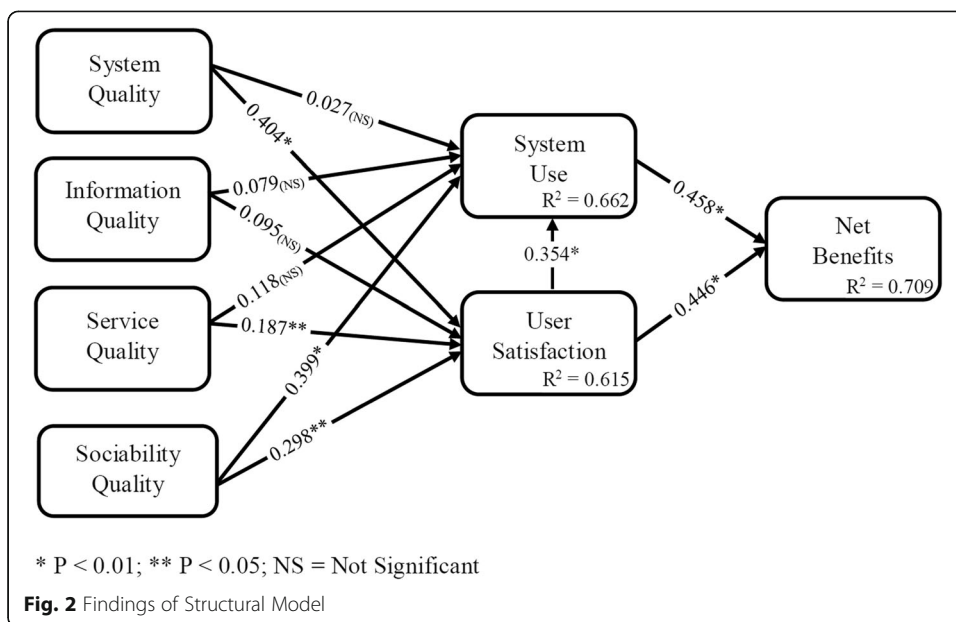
System Quality

Information Quality

Service Quality

Sociability Quality

0.027(NS)

0.404*

0.079(NS)

0.095(NS)

0.118(NS)

0.187**

0.399*

0.298**

System Use
$R^2 = 0.662$

0.354*

User Satisfaction
$R^2 = 0.615$

0.458*

0.446*

Net Benefits
$R^2 = 0.709$

* P < 0.01; ** P < 0.05; NS = Not Significant

**Fig. 2** Findings of Structural Model